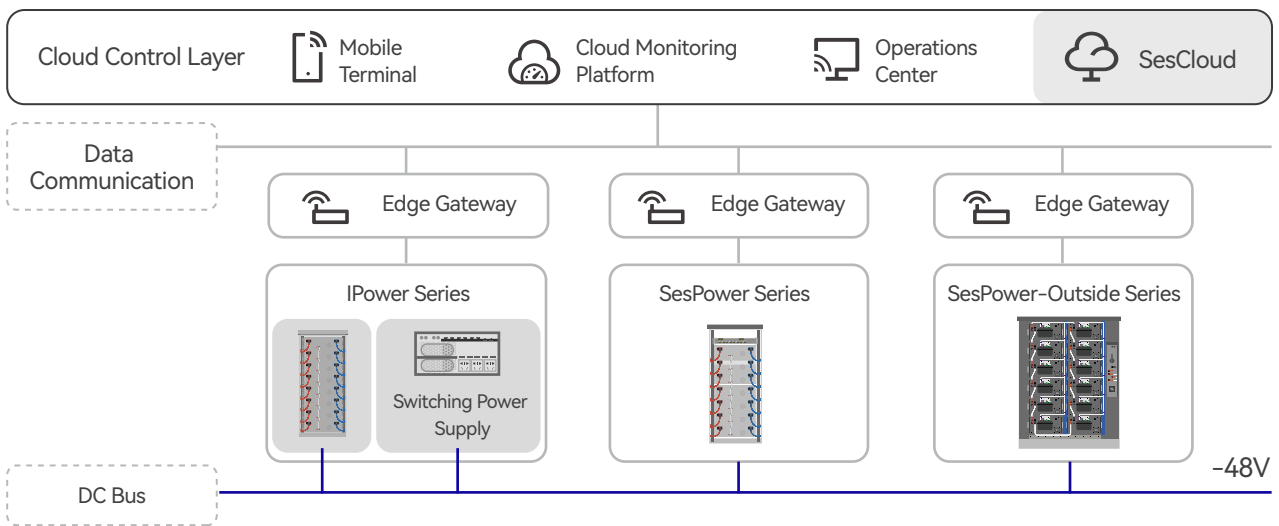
Cloud Control Layer

Mobile Terminal

Cloud Monitoring Platform

Operations Center

SesCloud

Data Communication

Edge Gateway

Edge Gateway

Edge Gateway

IPower Series

Switching Power Supply

SesPower Series

SesPower-Outside Series

-48V

DC Bus